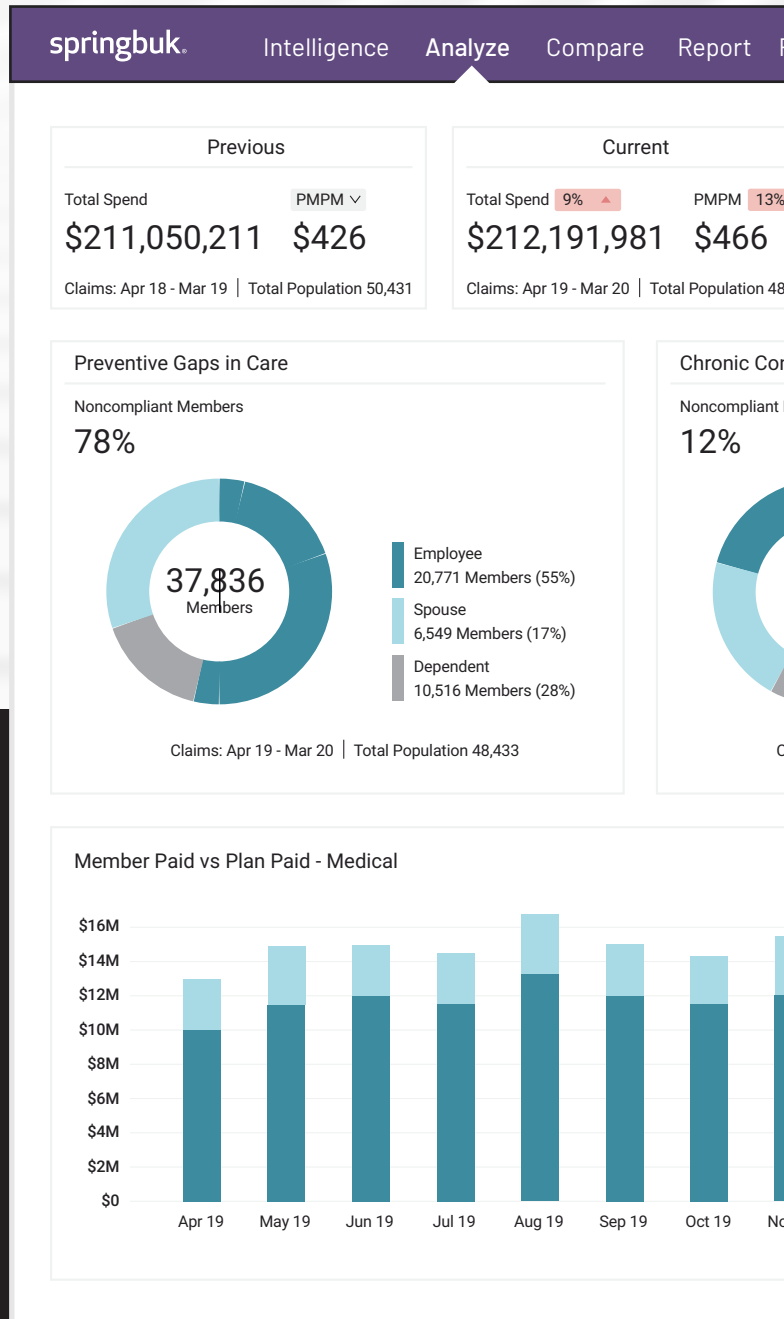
springbuk. Intelligence Analyze Compare Report

Previous

Total Spend PMPM
$211,050,211 $426

Claims: Apr 18 - Mar 19 | Total Population 50,431

Current

Total Spend 9% PMPM 13%
$212,191,981 $466

Claims: Apr 19 - Mar 20 | Total Population 48

Preventive Gaps in Care

Noncompliant Members
78%

37,836
Members

Employee
20,771 Members (55%)

Spouse
6,549 Members (17%)

Dependent
10,516 Members (28%)

Claims: Apr 19 - Mar 20 | Total Population 48,433

Chronic Co

Noncompliant
12%

Member Paid vs Plan Paid - Medical

$16M
$14M
$12M
$10M
$8M
$6M
$4M
$2M
$0

Apr 19 May 19 Jun 19 Jul 19 Aug 19 Sep 19 Oct 19 No